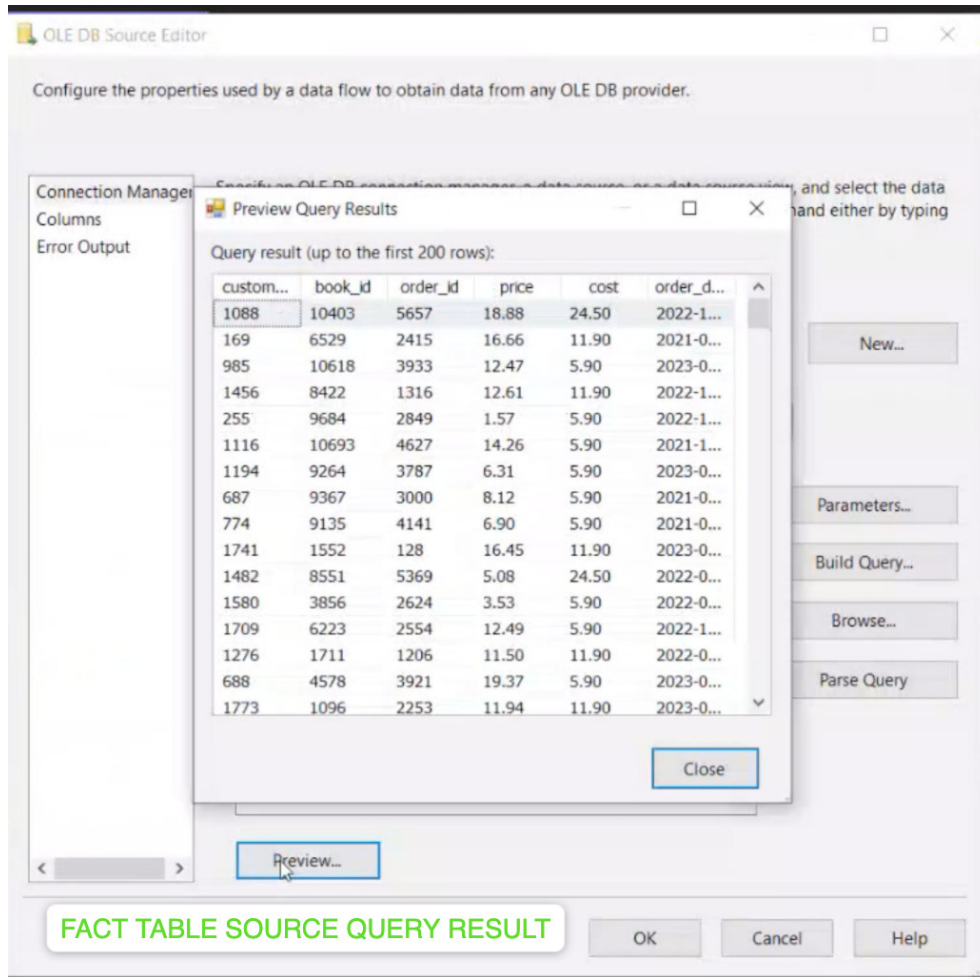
OLE DB Source Editor

Configure the properties used by a data flow to obtain data from any OLE DB provider.

Connection Manager
Columns
Error Output

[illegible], and select the data
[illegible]and either by typing

Preview Query Results

Query result (up to the first 200 rows):

| custom... | book_id | order_id | price | cost | order_d... |
|---|---|---|---|---|---|
| 1088 | 10403 | 5657 | 18.88 | 24.50 | 2022-1... |
| 169 | 6529 | 2415 | 16.66 | 11.90 | 2021-0... |
| 985 | 10618 | 3933 | 12.47 | 5.90 | 2023-0... |
| 1456 | 8422 | 1316 | 12.61 | 11.90 | 2022-1... |
| 255 | 9684 | 2849 | 1.57 | 5.90 | 2022-1... |
| 1116 | 10693 | 4627 | 14.26 | 5.90 | 2021-1... |
| 1194 | 9264 | 3787 | 6.31 | 5.90 | 2023-0... |
| 687 | 9367 | 3000 | 8.12 | 5.90 | 2021-0... |
| 774 | 9135 | 4141 | 6.90 | 5.90 | 2021-0... |
| 1741 | 1552 | 128 | 16.45 | 11.90 | 2023-0... |
| 1482 | 8551 | 5369 | 5.08 | 24.50 | 2022-0... |
| 1580 | 3856 | 2624 | 3.53 | 5.90 | 2022-0... |
| 1709 | 6223 | 2554 | 12.49 | 5.90 | 2022-1... |
| 1276 | 1711 | 1206 | 11.50 | 11.90 | 2022-0... |
| 688 | 4578 | 3921 | 19.37 | 5.90 | 2023-0... |
| 1773 | 1096 | 2253 | 11.94 | 11.90 | 2023-0... |

Close

New...
Parameters...
Build Query...
Browse...
Parse Query

Preview...

FACT TABLE SOURCE QUERY RESULT

OK
Cancel
Help